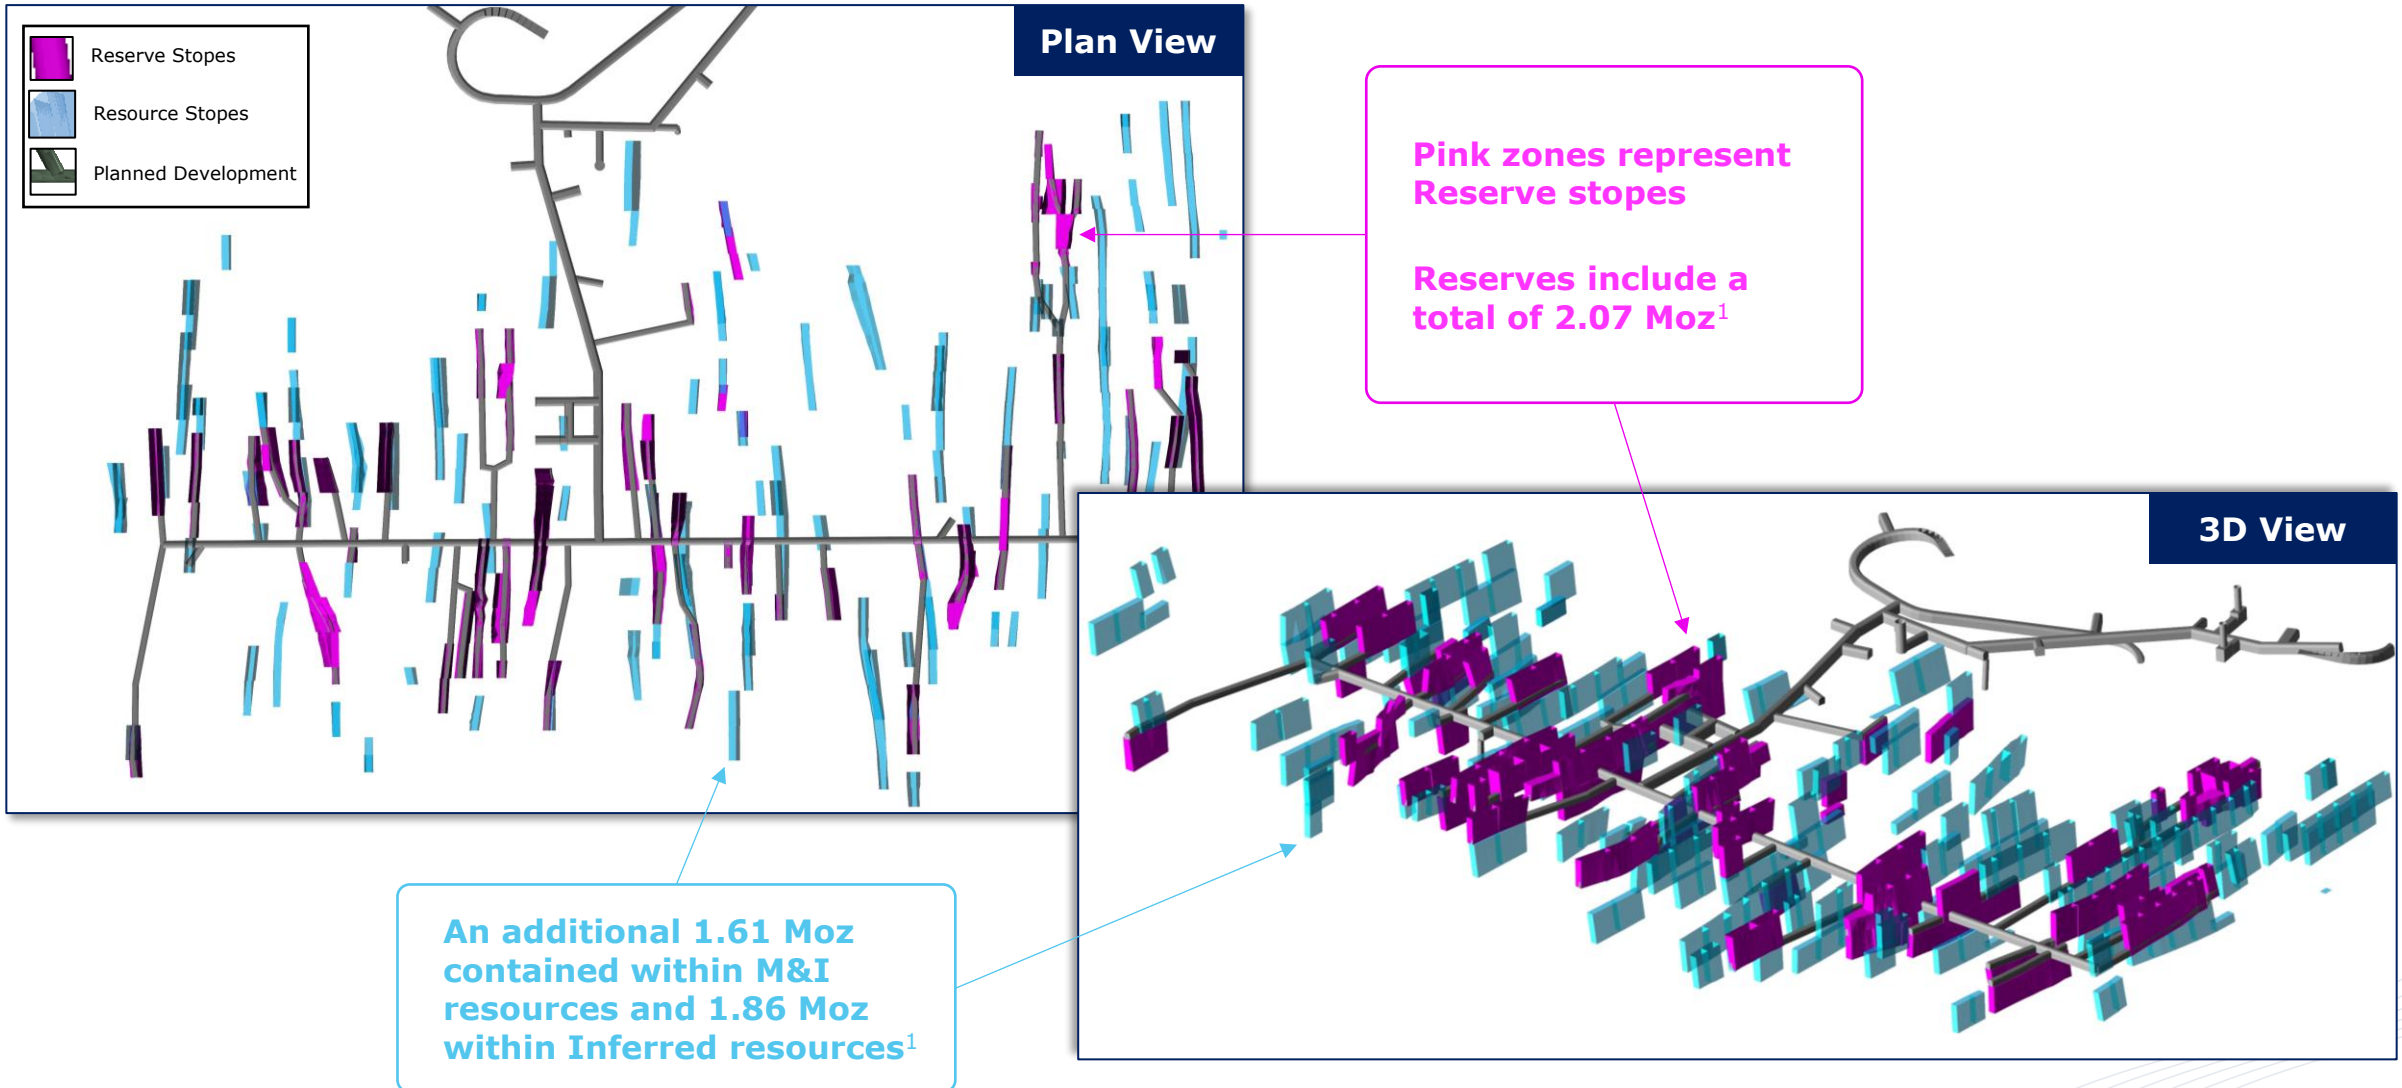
Reserve Stopes
Resource Stopes
Planned Development

Plan View

Pink zones represent Reserve stopes

Reserves include a total of 2.07 Moz$^{1}$

3D View

An additional 1.61 Moz contained within M&I resources and 1.86 Moz within Inferred resources$^{1}$